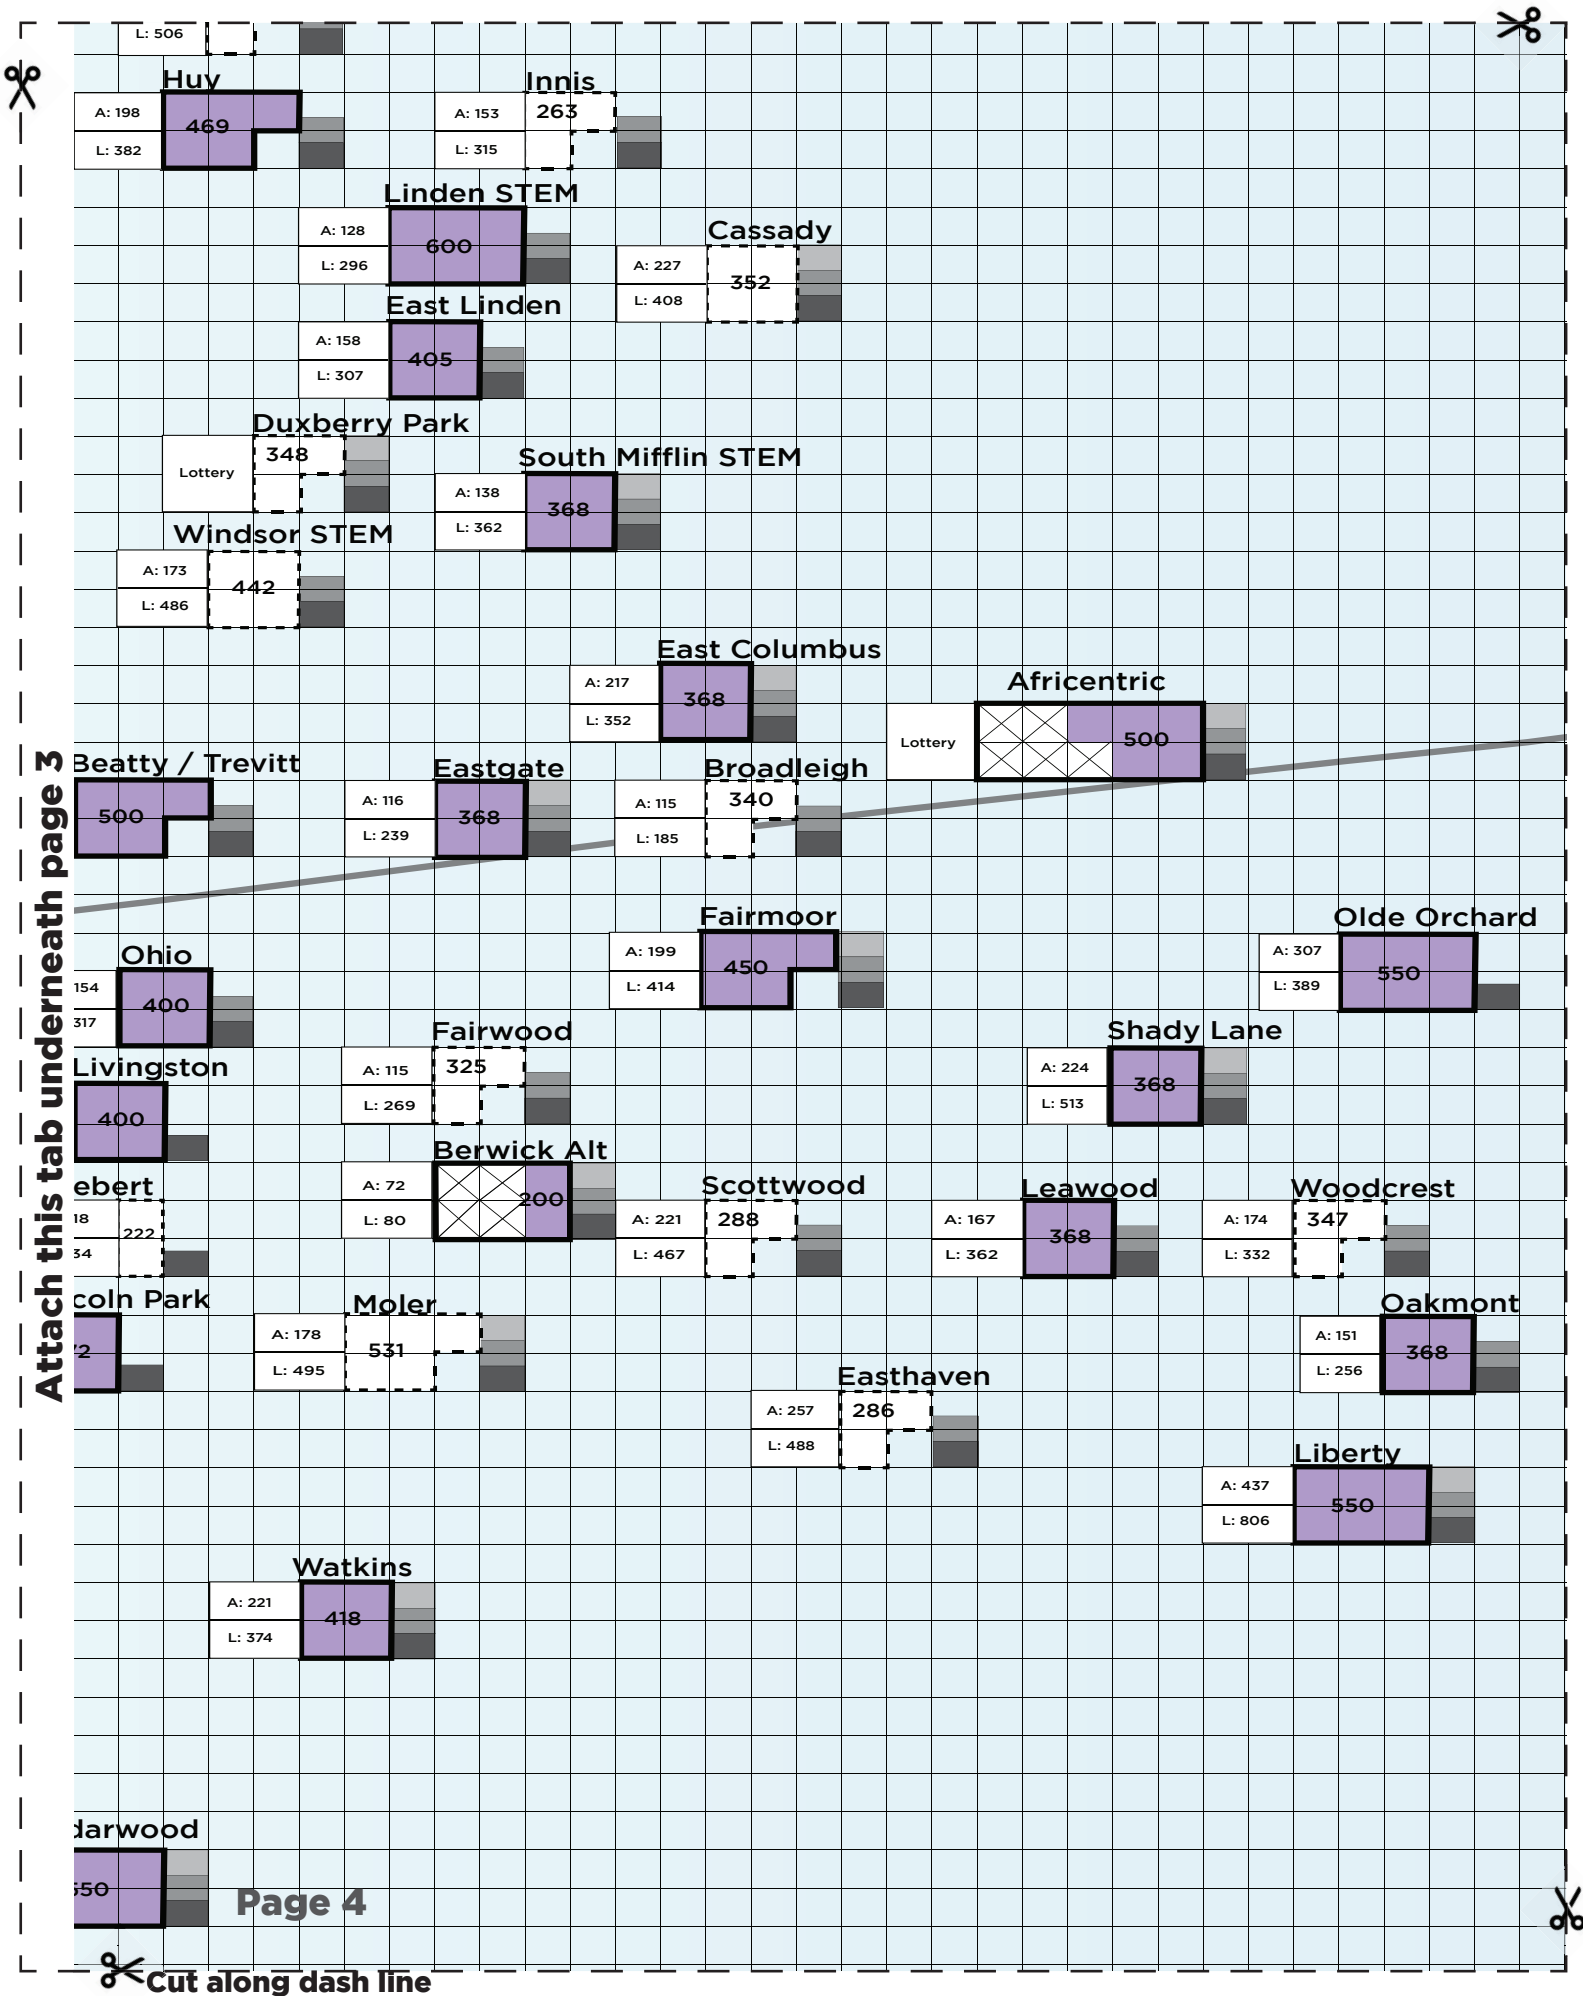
L: 506

Huy
A: 198
L: 382
469

Innis
A: 153
L: 315
263

Linden STEM
A: 128
L: 296
600

Cassady
A: 227
L: 408
352

East Linden
A: 158
L: 307
405

Duxberry Park
Lottery
348

South Mifflin STEM
A: 138
L: 362
368

Windsor STEM
A: 173
L: 486
442

East Columbus
A: 217
L: 352
368

Africentric
Lottery
500

Beatty / Trevitt
500

Eastgate
A: 116
L: 239
368

Broadleigh
A: 115
L: 185
340

Fairmoor
A: 199
L: 414
450

Olde Orchard
A: 307
L: 389
550

Ohio
154
317
400

Fairwood
A: 115
L: 269
325

Shady Lane
A: 224
L: 513
368

Livingston
400

Berwick Alt
A: 72
L: 80
200

ebert
18
34
222

Scottwood
A: 221
L: 467
288

Leawood
A: 167
L: 362
368

Woodcrest
A: 174
L: 332
347

coln Park
72

Moler
A: 178
L: 495
531

Oakmont
A: 151
L: 256
368

Easthaven
A: 257
L: 488
286

Liberty
A: 437
L: 806
550

Watkins
A: 221
L: 374
418

darwood
550

Page 4

Attach this tab underneath page 3

Cut along dash line